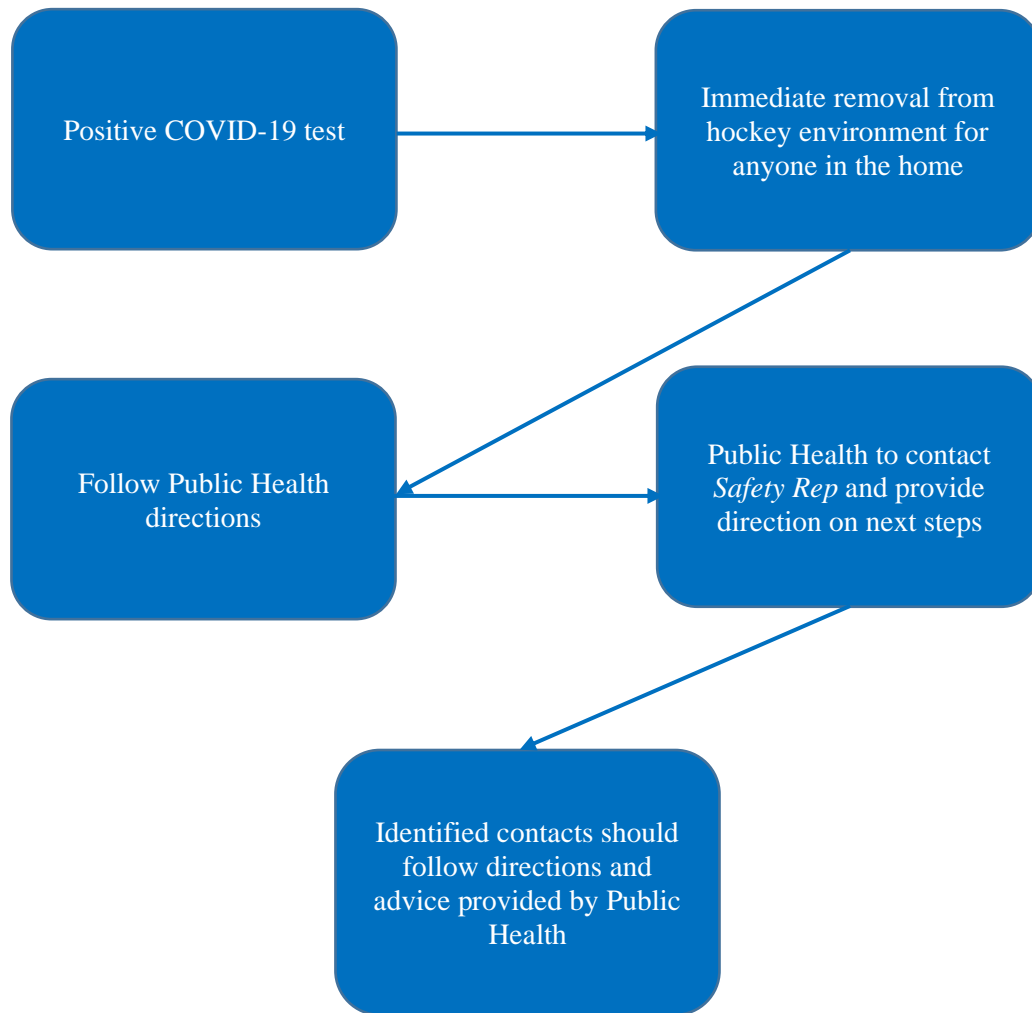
Positive COVID-19 test

Immediate removal from hockey environment for anyone in the home

Follow Public Health directions

Public Health to contact *Safety Rep* and provide direction on next steps

Identified contacts should follow directions and advice provided by Public Health